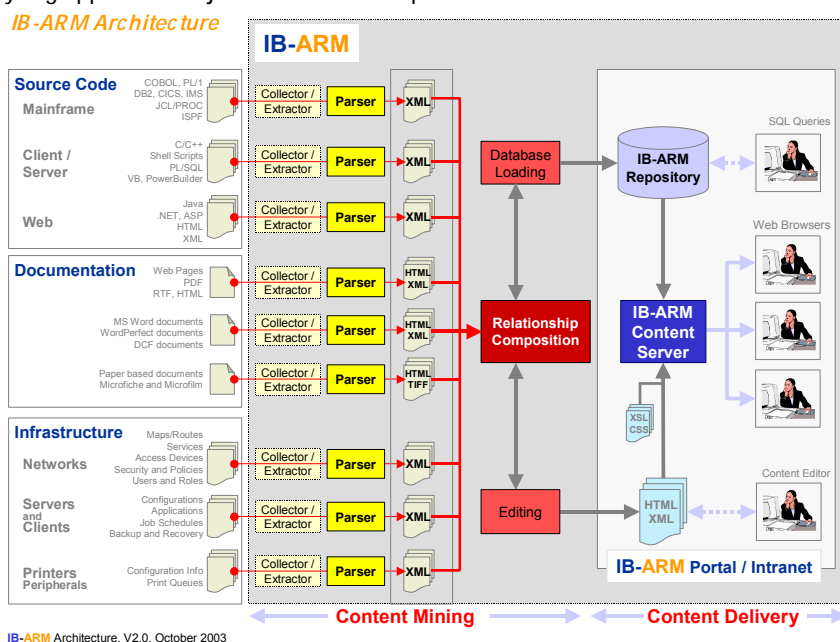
IB-ARM Architecture

IB-ARM

Source Code
Mainframe
COBOL, PL/1
DB2, CICS, IMS
JCL/PROC
ISPF

Client / Server
C/C++
Shell Scripts
PL/SQL
VB, PowerBuilder

Web
Java
.NET, ASP
HTML
XML

Documentation
Web Pages
PDF
RTF, HTML

MS Word documents
WordPerfect documents
DCF documents

Paper based documents
Microfiche and Microfilm

Infrastructure
Networks
Maps/Routes
Services
Access Devices
Security and Policies
Users and Roles

Servers and Clients
Configurations
Applications
Job Schedules
Backup and Recovery

Printers Peripherals
Configuration Info
Print Queues

Collector / Extractor
Parser
XML

Collector / Extractor
Parser
XML

Collector / Extractor
Parser
XML

Collector / Extractor
Parser
HTML
XML

Collector / Extractor
Parser
HTML
XML

Collector / Extractor
Parser
HTML
TIFF

Collector / Extractor
Parser
XML

Collector / Extractor
Parser
XML

Collector / Extractor
Parser
XML

Database Loading

Relationship Composition

Editing

IB-ARM Repository

SQL Queries

Web Browsers

IB-ARM Content Server

XSL
CSS

HTML
XML

Content Editor

IB-ARM Portal / Intranet

Content Mining

Content Delivery

IB-ARM Architecture, V2.0, October 2003